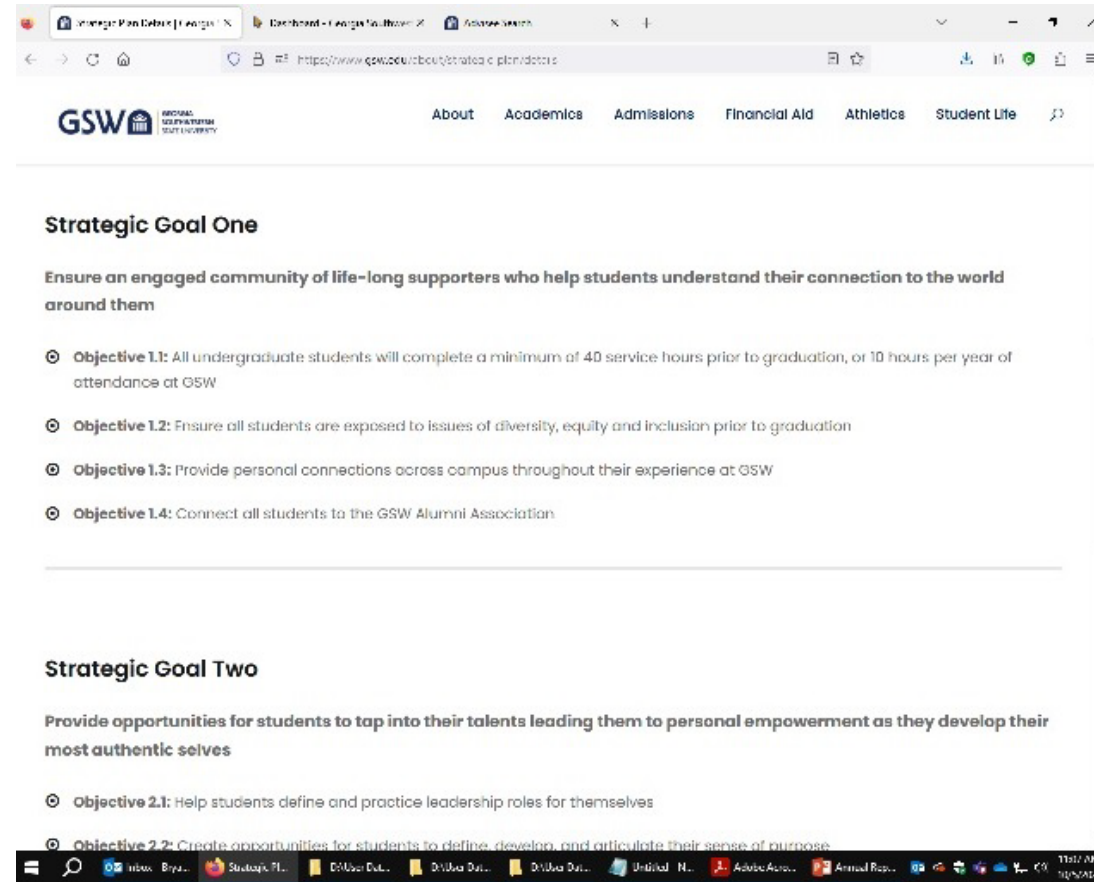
Strategic Plan Details | Georgia S ×   Dashboard - Georgia Southwes ×   Advance Search   ×   +

https://www.gsw.edu/about/strategic-plan/details

GSW GEORGIA SOUTHWESTERN STATE UNIVERSITY

About   Academics   Admissions   Financial Aid   Athletics   Student Life

Strategic Goal One

Ensure an engaged community of life-long supporters who help students understand their connection to the world around them

Objective 1.1: All undergraduate students will complete a minimum of 40 service hours prior to graduation, or 10 hours per year of attendance at GSW

Objective 1.2: Ensure all students are exposed to issues of diversity, equity and inclusion prior to graduation

Objective 1.3: Provide personal connections across campus throughout their experience at GSW

Objective 1.4: Connect all students to the GSW Alumni Association

Strategic Goal Two

Provide opportunities for students to tap into their talents leading them to personal empowerment as they develop their most authentic selves

Objective 2.1: Help students define and practice leadership roles for themselves

Objective 2.2: Create opportunities for students to define, develop, and articulate their sense of purpose

Inbox - Bry...   Strategic Pl...   D:\User Dat...   D:\User Dat...   D:\User Dat...   Untitled - N...   Adobe Acro...   Annual Rep...   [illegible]